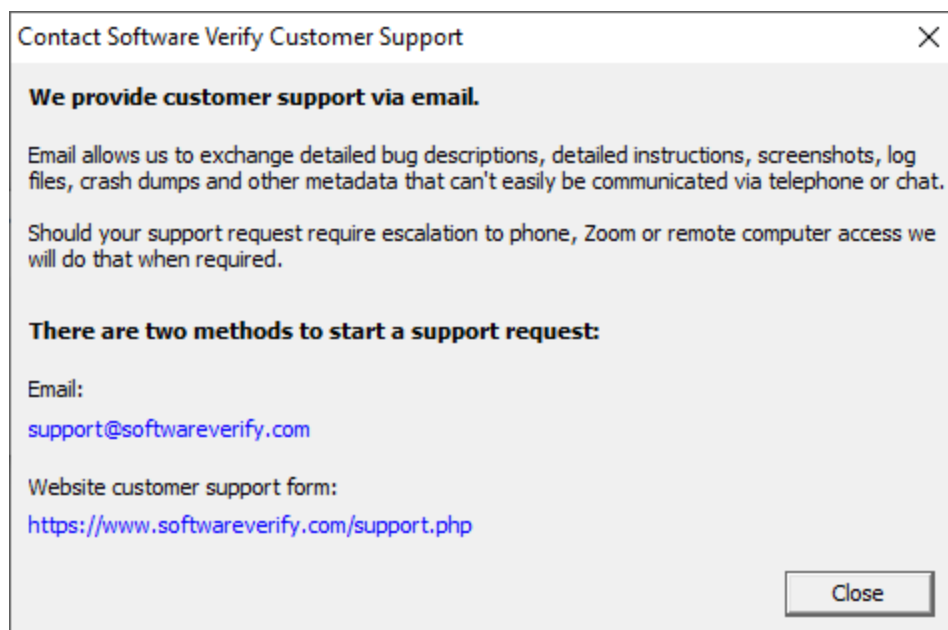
Contact Software Verify Customer Support

We provide customer support via email.

Email allows us to exchange detailed bug descriptions, detailed instructions, screenshots, log files, crash dumps and other metadata that can't easily be communicated via telephone or chat.

Should your support request require escalation to phone, Zoom or remote computer access we will do that when required.

There are two methods to start a support request:

Email:

support@softwareverify.com

Website customer support form:

https://www.softwareverify.com/support.php

Close